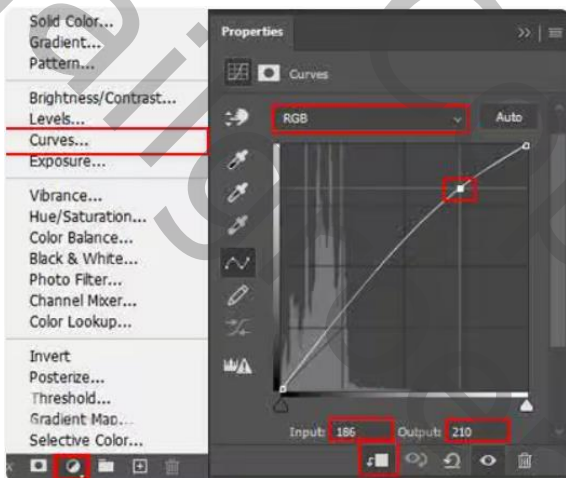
Solid Color...
Gradient...
Pattern...

Brightness/Contrast...
Levels...
Curves...
Exposure...

Vibrance...
Hue/Saturation...
Color Balance...
Black & White...
Photo Filter...
Channel Mixer...
Color Lookup...

Invert
Posterize...
Threshold...
Gradient Map...
Selective Color...

Properties

Curves

RGB

Auto

Input: 186

Output: 210